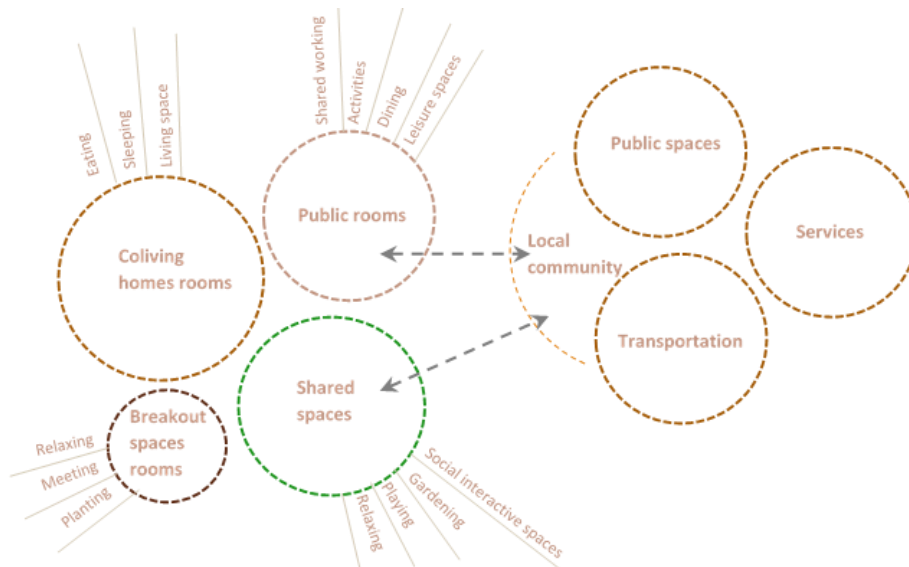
Eating
Sleeping
Living space

Shared working
Activities
Dining
Leisure spaces

Public rooms

Coliving homes rooms

Public spaces

Services

Local community

Transportation

Shared spaces

Breakout spaces rooms

Relaxing
Meeting
Planting

Relaxing
Playing
Gardening
Social interactive spaces